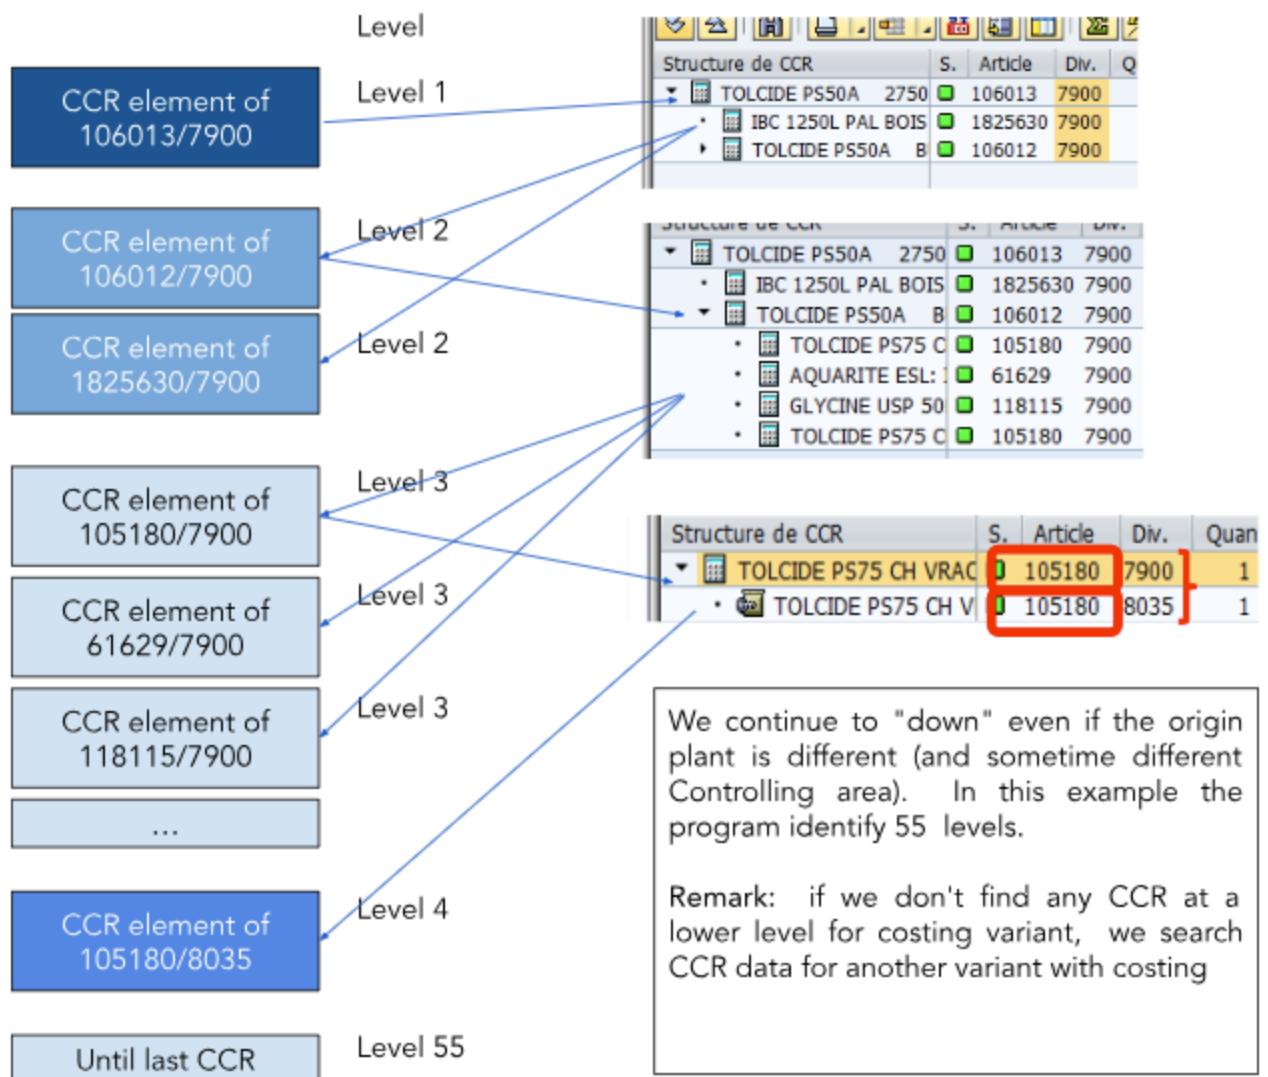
Level

CCR element of 106013/7900

Level 1

CCR element of 106012/7900

Level 2

CCR element of 1825630/7900

Level 2

CCR element of 105180/7900

Level 3

CCR element of 61629/7900

Level 3

CCR element of 118115/7900

Level 3

...

CCR element of 105180/8035

Level 4

Until last CCR

Level 55

| Structure de CCR | S. | Article | Div. | Q |
|---|---|---|---|---|
| TOLCIDE PS50A 2750 | | 106013 | 7900 | |
| IBC 1250L PAL BOIS | | 1825630 | 7900 | |
| TOLCIDE PS50A B | | 106012 | 7900 | |

| Structure de CCR | S. | Article | Div. |
|---|---|---|---|
| TOLCIDE PS50A 2750 | | 106013 | 7900 |
| IBC 1250L PAL BOIS | | 1825630 | 7900 |
| TOLCIDE PS50A B | | 106012 | 7900 |
| TOLCIDE PS75 C | | 105180 | 7900 |
| AQUARITE ESL: | | 61629 | 7900 |
| GLYCINE USP 50 | | 118115 | 7900 |
| TOLCIDE PS75 C | | 105180 | 7900 |

| Structure de CCR | S. | Article | Div. | Quan |
|---|---|---|---|---|
| TOLCIDE PS75 CH VRAC | | 105180 | 7900 | 1 |
| TOLCIDE PS75 CH V | | 105180 | 8035 | 1 |

We continue to "down" even if the origin plant is different (and sometime different Controlling area). In this example the program identify 55 levels.

Remark: if we don't find any CCR at a lower level for costing variant, we search CCR data for another variant with costing